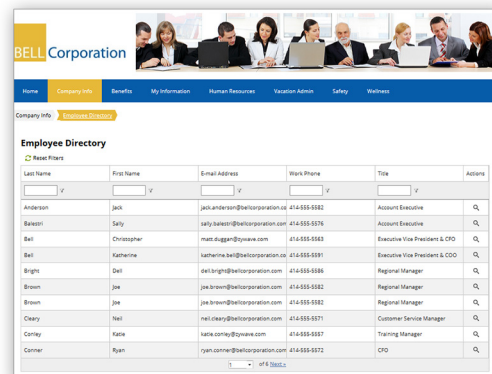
BELL Corporation

Home | Company Info | Benefits | My Information | Human Resources | Vacation Admin | Safety | Wellness

Company Info | Employee Directory

Employee Directory

Reset Filters

| Last Name | First Name | E-Mail Address | Work Phone | Title | Actions |
|---|---|---|---|---|---|
| Anderson | Jack | jack.anderson@bellcorporation.co | 414-555-5582 | Account Executive | |
| Balestri | Sally | sally.balestri@bellcorporation.com | 414-555-5576 | Account Executive | |
| Bell | Christopher | matt.duggan@zywave.com | 414-555-5583 | Executive Vice President & CFO | |
| Bell | Katherine | katherine.bell@bellcorporation.co | 414-555-5591 | Executive Vice President & COO | |
| Bright | Dell | dell.bright@bellcorporation.com | 414-555-5586 | Regional Manager | |
| Brown | Joe | joe.brown@bellcorporation.com | 414-555-5582 | Regional Manager | |
| Brown | Joe | joe.brown@bellcorporation.com | 414-555-5582 | Regional Manager | |
| Cleary | Neil | neil.cleary@bellcorporation.com | 414-555-5571 | Customer Service Manager | |
| Conley | Katie | katie.conley@zywave.com | 414-555-5557 | Training Manager | |
| Conner | Ryan | ryan.conner@bellcorporation.com | 414-555-5572 | CFO | |

1 of 6 Next »